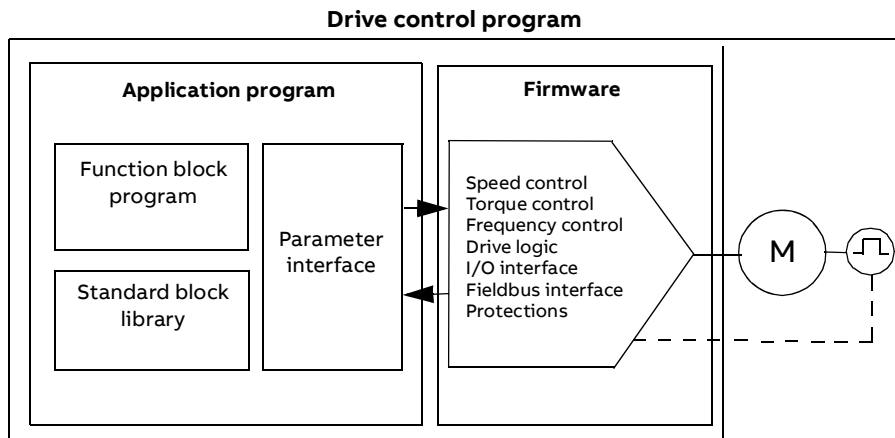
Drive control program

Application program

Function block program

Standard block library

Parameter interface

Firmware

Speed control
Torque control
Frequency control
Drive logic
I/O interface
Fieldbus interface
Protections

M